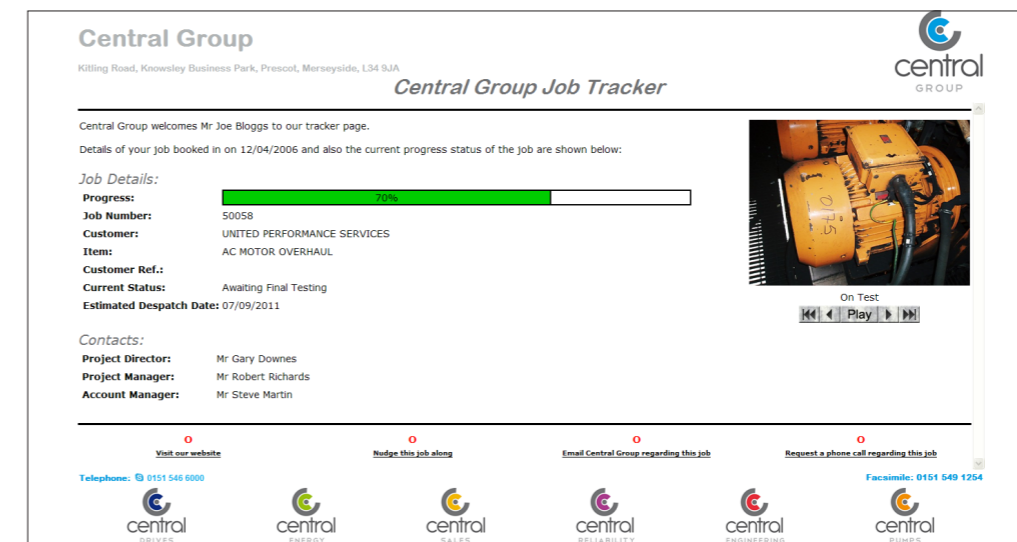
Central Group

Kitling Road, Knowsley Business Park, Prescot, Merseyside, L34 9JA

Central Group Job Tracker

central
GROUP

Central Group welcomes Mr Joe Bloggs to our tracker page.

Details of your job booked in on 12/04/2006 and also the current progress status of the job are shown below:

Job Details:

| | |
|---|---|
| Progress: | 70% |
| Job Number: | 50058 |
| Customer: | UNITED PERFORMANCE SERVICES |
| Item: | AC MOTOR OVERHAUL |
| Customer Ref.: | |
| Current Status: | Awaiting Final Testing |
| Estimated Despatch Date: | 07/09/2011 |

On Test

Play

Contacts:

| | |
|---|---|
| Project Director: | Mr Gary Downes |
| Project Manager: | Mr Robert Richards |
| Account Manager: | Mr Steve Martin |

Visit our website

Nudge this job along

Email Central Group regarding this job

Request a phone call regarding this job

Telephone: 0151 546 6000

Facsimile: 0151 549 1254

central DRIVES
central ENERGY
central SALES
central RELIABILITY
central ENGINEERING
central PUMPS